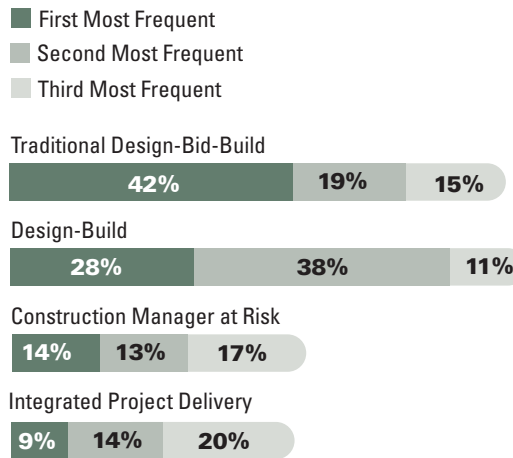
First Most Frequent
Second Most Frequent
Third Most Frequent

Traditional Design-Bid-Build
42% 19% 15%

Design-Build
28% 38% 11%

Construction Manager at Risk
14% 13% 17%

Integrated Project Delivery
9% 14% 20%